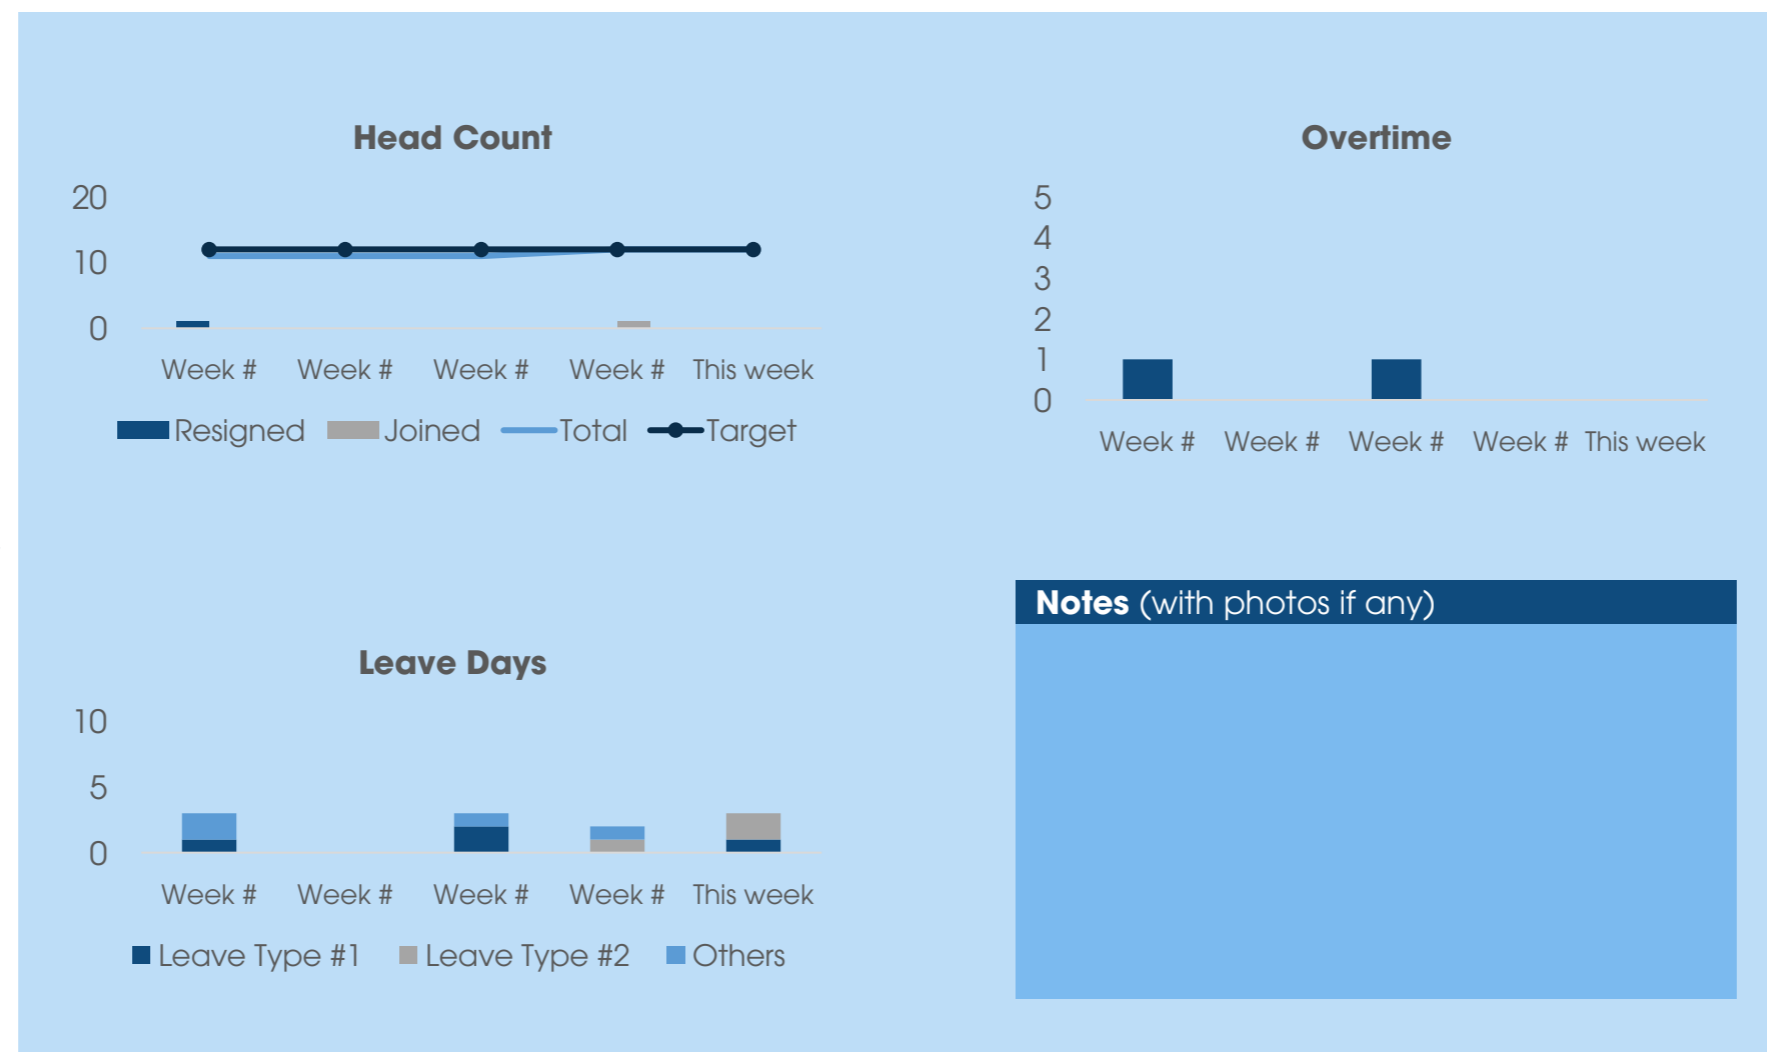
Head Count

20
10
0

Week # Week # Week # Week # This week

Resigned Joined Total Target

Overtime

5
4
3
2
1
0

Week # Week # Week # Week # This week

Leave Days

10
5
0

Week # Week # Week # Week # This week

Leave Type #1 Leave Type #2 Others

**Notes** (with photos if any)